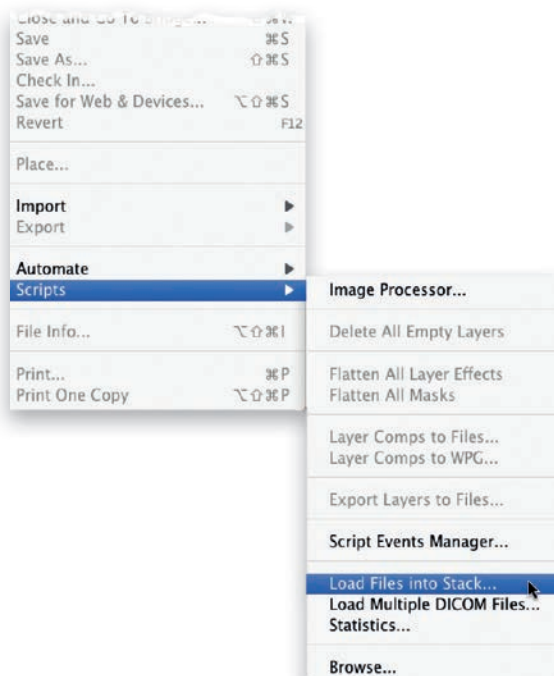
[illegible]
Save ⌘S
Save As... ⇧⌘S
Check In...
Save for Web & Devices... ⌥⇧⌘S
Revert F12

Place...

Import
Export

Automate
Scripts

File Info... ⌥⇧⌘I

Print... ⌘P
Print One Copy ⌥⇧⌘P

Image Processor...

Delete All Empty Layers

Flatten All Layer Effects
Flatten All Masks

Layer Comps to Files...
Layer Comps to WPG...

Export Layers to Files...

Script Events Manager...

Load Files into Stack...
Load Multiple DICOM Files...
Statistics...

Browse...